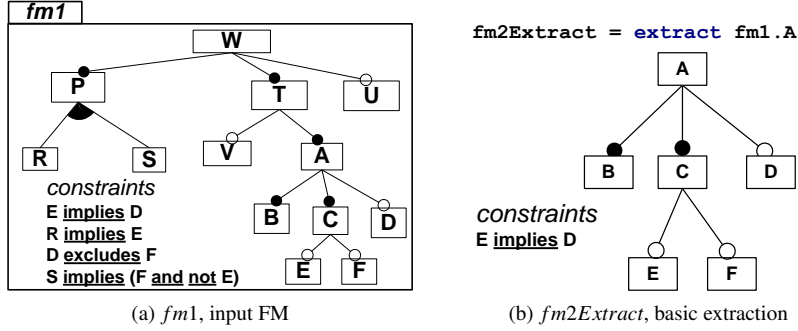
fm1

W

P

T

U

R

S

V

A

constraints
E implies D
R implies E
D excludes F
S implies (F and not E)

B

C

D

E

F

(a) $fm1$, input FM

fm2Extract = extract fm1.A

A

B

C

D

constraints
E implies D

E

F

(b) $fm2Extract$, basic extraction